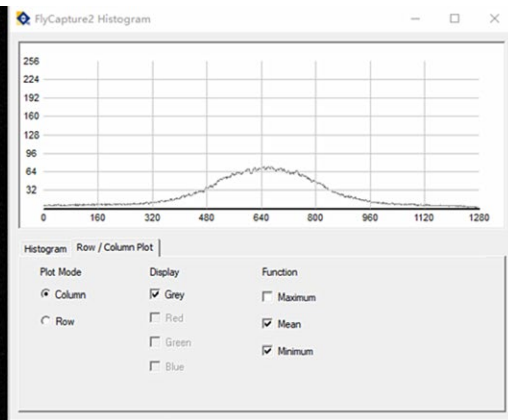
FlyCapture2 Histogram

256
224
192
160
128
96
64
32
0 160 320 480 640 800 960 1120 1280

Histogram | Row / Column Plot

Plot Mode
Column
Row

Display
Grey
Red
Green
Blue

Function
Maximum
Mean
Minimum